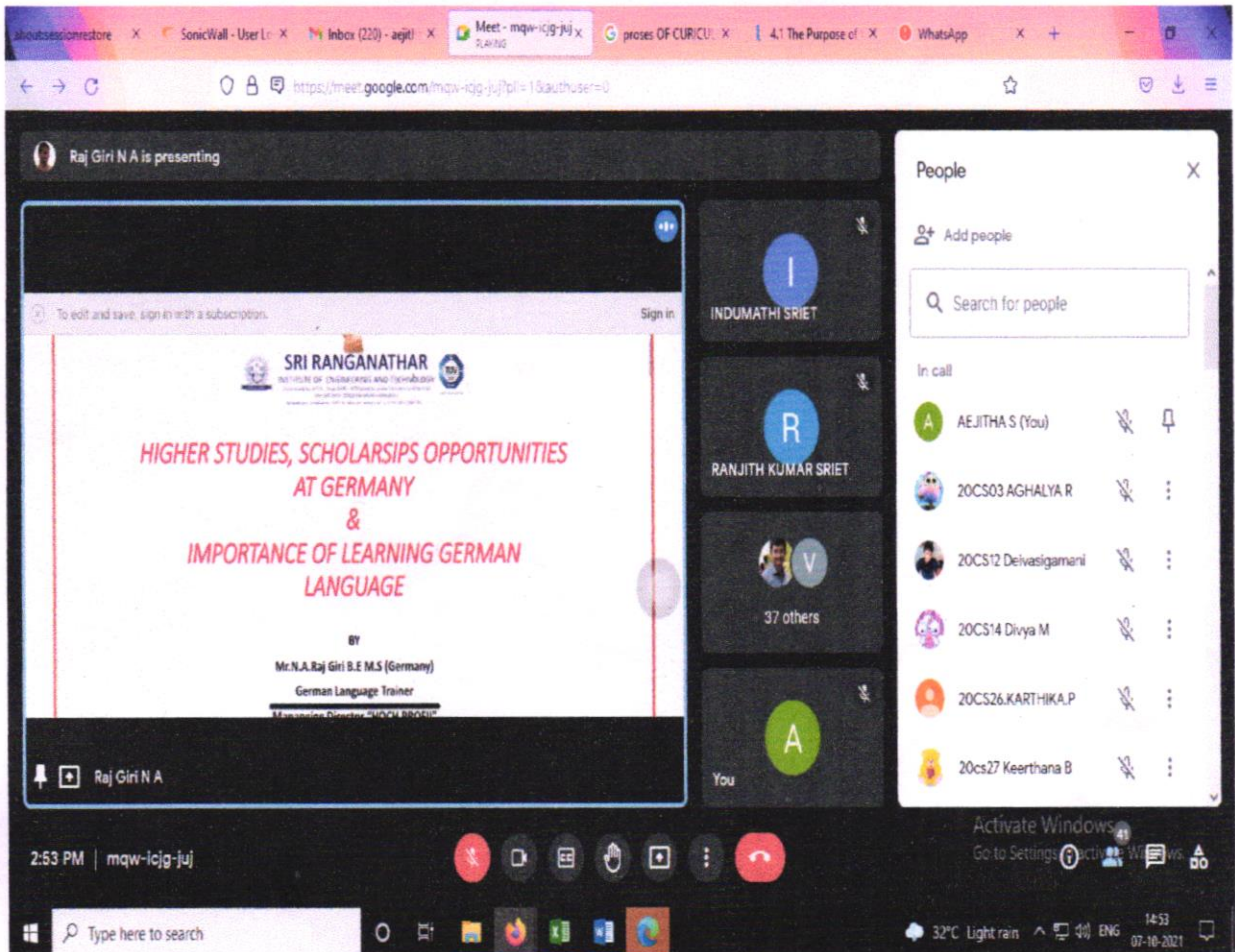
about:sessionrestore × SonicWall - User Lo × Inbox (220) - aejit × Meet - mqw-icjg-juj PLAYING × proses OF CURICUL × 4.1 The Purpose of × WhatsApp × +

https://meet.google.com/mqw-icjg-juj?pli=1&authuser=0

Raj Giri N A is presenting

To edit and save, sign in with a subscription. Sign in

SRI RANGANATHAR
INSTITUTE OF ENGINEERING AND TECHNOLOGY

HIGHER STUDIES, SCHOLARSIPS OPPORTUNITIES AT GERMANY
&
IMPORTANCE OF LEARNING GERMAN LANGUAGE

BY
Mr.N.A.Raj Giri B.E M.S (Germany)
German Language Trainer
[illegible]

Raj Giri N A

I
INDUMATHI SRIET

R
RANJITH KUMAR SRIET

V
37 others

A
You

People
Add people
Search for people
In call
AEJITHA S (You)
20CS03 AGHALYA R
20CS12 Deivasigamani
20CS14 Divya M
20CS26.KARTHIKA.P
20cs27 Keerthana B

Activate Windows
Go to Settings to activate Windows.
41

2:53 PM | mqw-icjg-juj

Type here to search
32°C Light rain ENG 14:53 07-10-2021